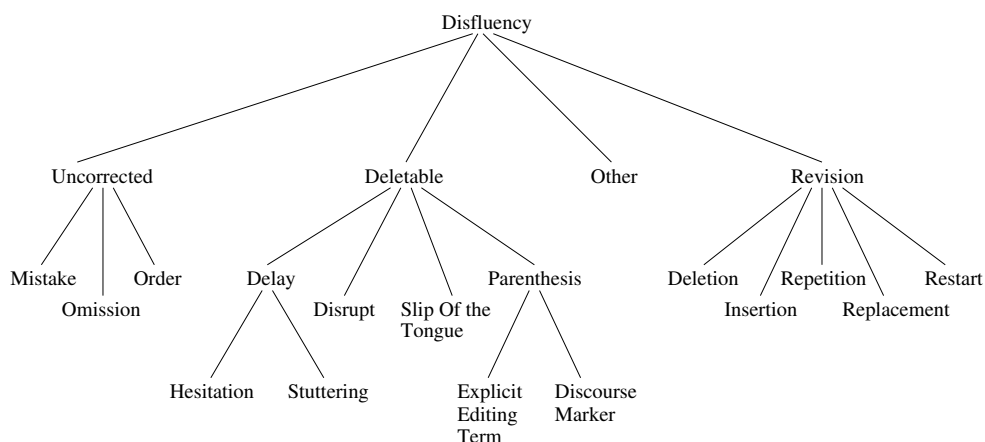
Disfluency

Uncorrected

Mistake

Omission

Order

Deletable

Delay

Hesitation

Stuttering

Disrupt

Slip Of the Tongue

Parenthesis

Explicit Editing Term

Discourse Marker

Other

Revision

Deletion

Insertion

Repetition

Replacement

Restart